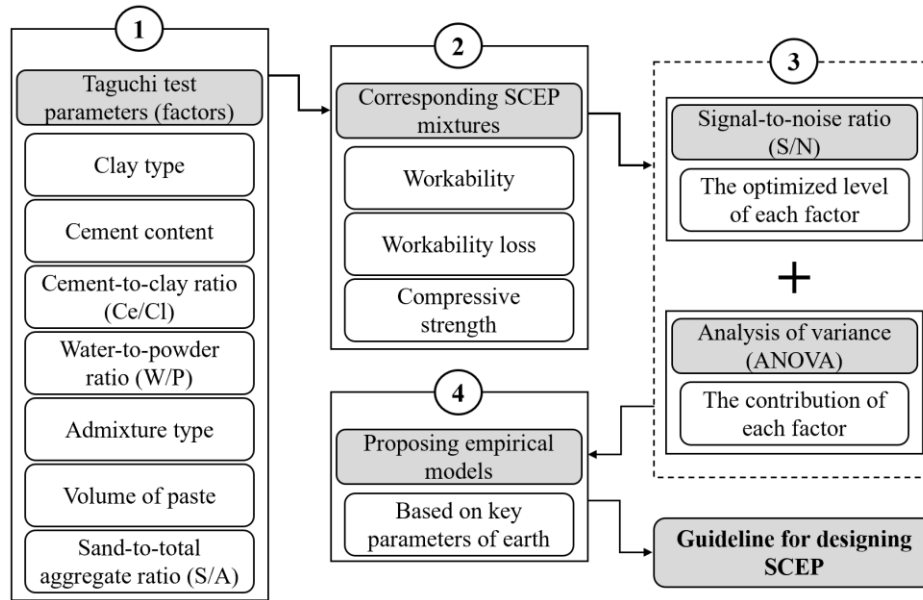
1

Taguchi test parameters (factors)

Clay type

Cement content

Cement-to-clay ratio (Ce/Cl)

Water-to-powder ratio (W/P)

Admixture type

Volume of paste

Sand-to-total aggregate ratio (S/A)

2

Corresponding SCEP mixtures

Workability

Workability loss

Compressive strength

3

Signal-to-noise ratio (S/N)

The optimized level of each factor

+

Analysis of variance (ANOVA)

The contribution of each factor

4

Proposing empirical models

Based on key parameters of earth

Guideline for designing SCEP